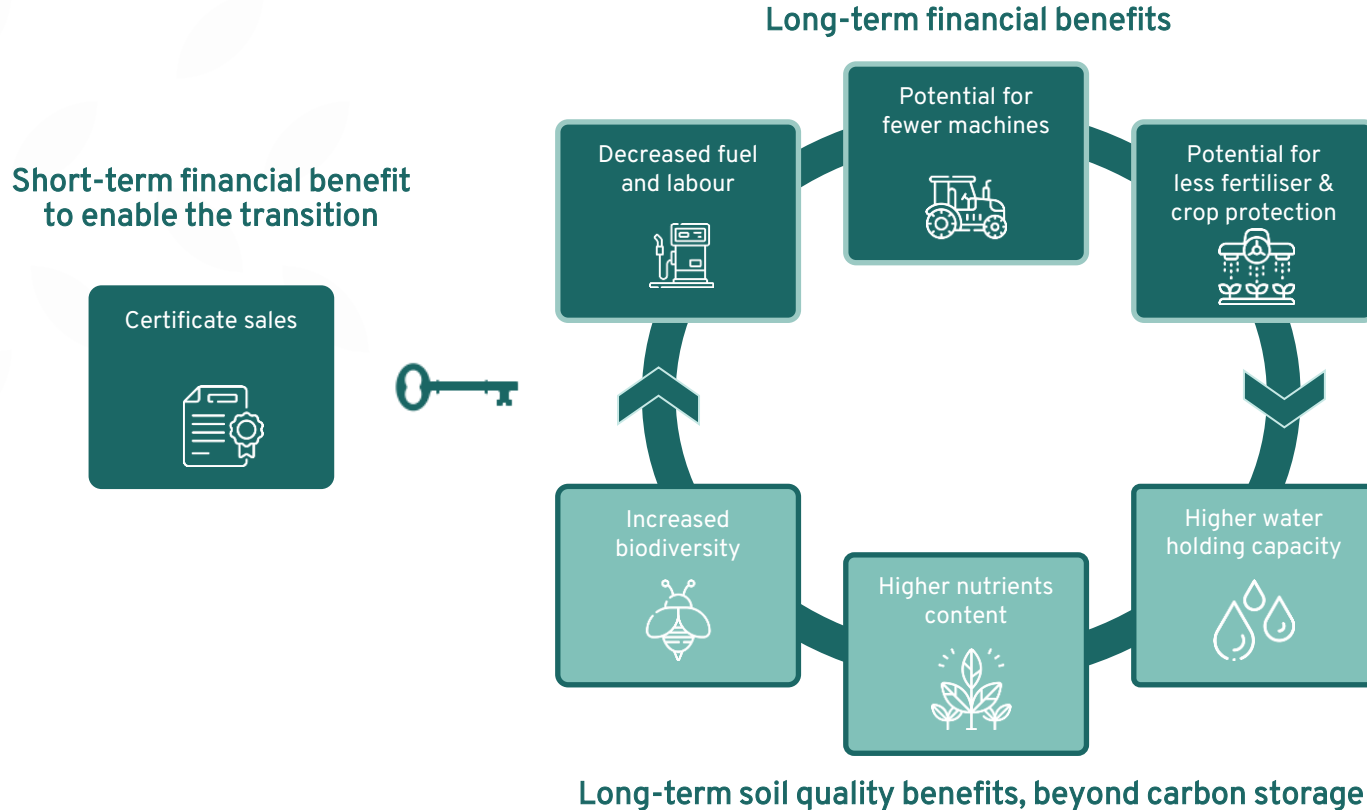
Long-term financial benefits

Short-term financial benefit to enable the transition

Certificate sales

Decreased fuel and labour

Potential for fewer machines

Potential for less fertiliser & crop protection

Higher water holding capacity

Higher nutrients content

Increased biodiversity

Long-term soil quality benefits, beyond carbon storage